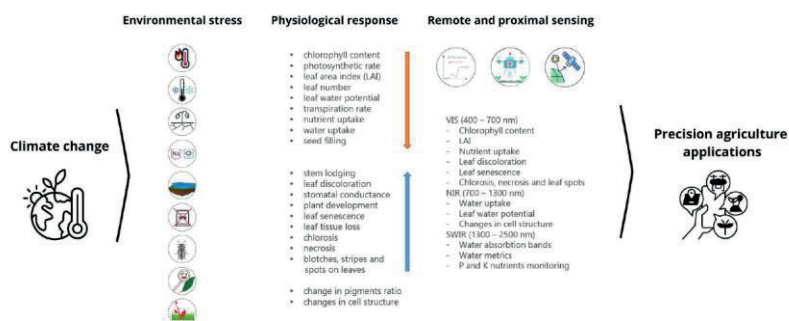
Environmental stress

Physiological response

Remote and proximal sensing

Climate change

- chlorophyll content
- photosynthetic rate
- leaf area index (LAI)
- leaf number
- leaf water potential
- transpiration rate
- nutrient uptake
- water uptake
- seed filling

- stem lodging
- leaf discoloration
- stomatal conductance
- plant development
- leaf senescence
- leaf tissue loss
- chlorosis
- necrosis
- blotches, stripes and spots on leaves

- change in pigments ratio
- changes in cell structure

VIS (400 – 700 nm)
- Chlorophyll content
- LAI
- Nutrient uptake
- Leaf discoloration
- Leaf senescence
- Chlorosis, necrosis and leaf spots
NIR (700 – 1300 nm)
- Water uptake
- Leaf water potential
- Changes in cell structure
SWIR (1300 – 2500 nm)
- Water absorbtion bands
- Water metrics
- P and K nutrients monitoring

Precision agriculture applications